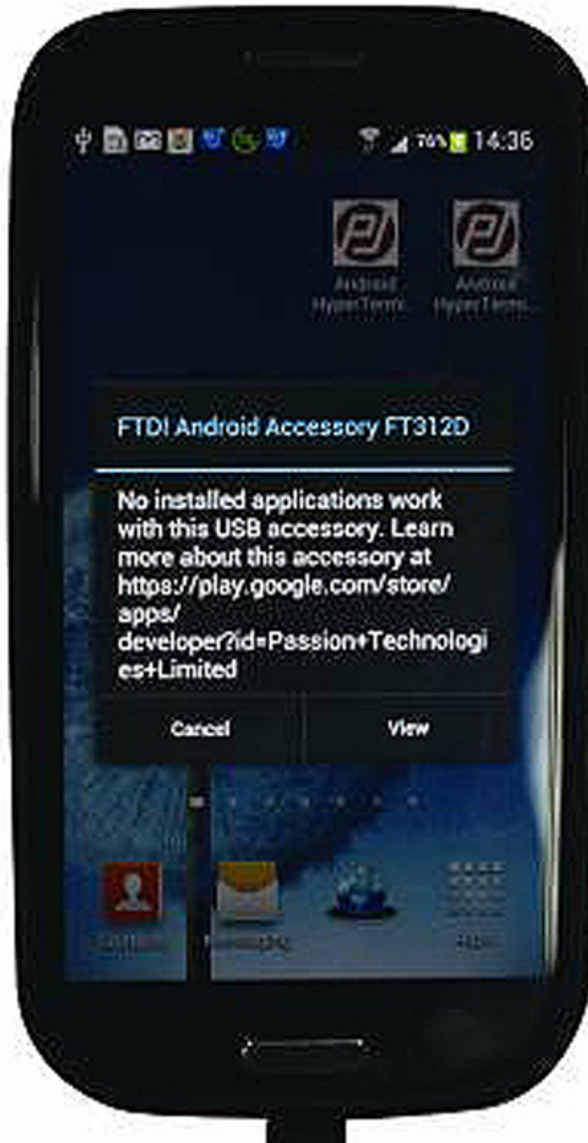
76% 14:36

Android HyperTermi... Android HyperTermi...

FTDI Android Accessory FT312D

No installed applications work with this USB accessory. Learn more about this accessory at https://play.google.com/store/apps/developer?id=Passion+Technologies+Limited

Cancel

View

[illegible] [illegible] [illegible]